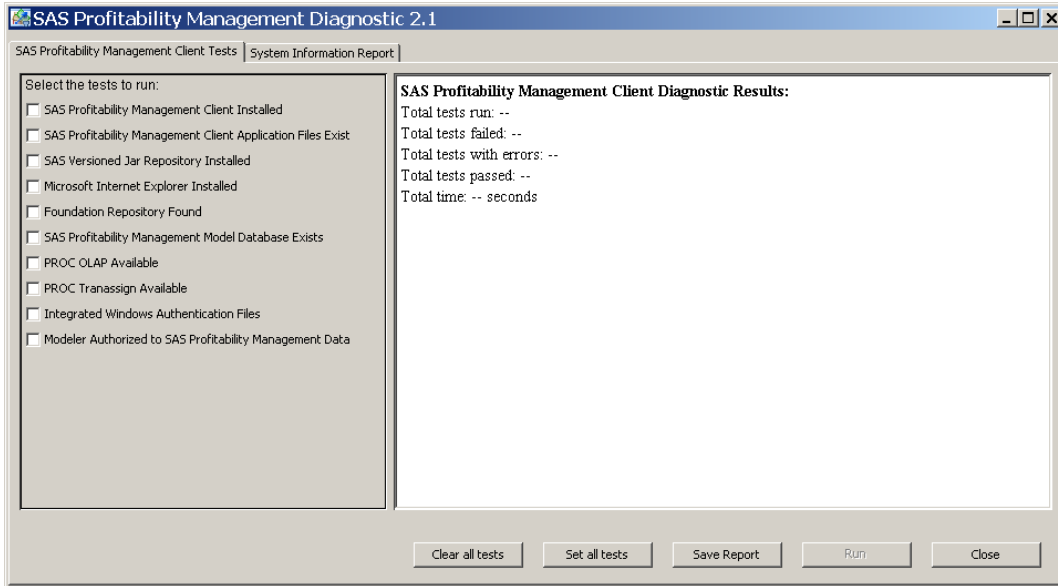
SAS Profitability Management Diagnostic 2.1

SAS Profitability Management Client Tests | System Information Report

Select the tests to run:
SAS Profitability Management Client Installed
SAS Profitability Management Client Application Files Exist
SAS Versioned Jar Repository Installed
Microsoft Internet Explorer Installed
Foundation Repository Found
SAS Profitability Management Model Database Exists
PROC OLAP Available
PROC Tranassign Available
Integrated Windows Authentication Files
Modeler Authorized to SAS Profitability Management Data

**SAS Profitability Management Client Diagnostic Results:**
Total tests run: --
Total tests failed: --
Total tests with errors: --
Total tests passed: --
Total time: -- seconds

Clear all tests | Set all tests | Save Report | Run | Close